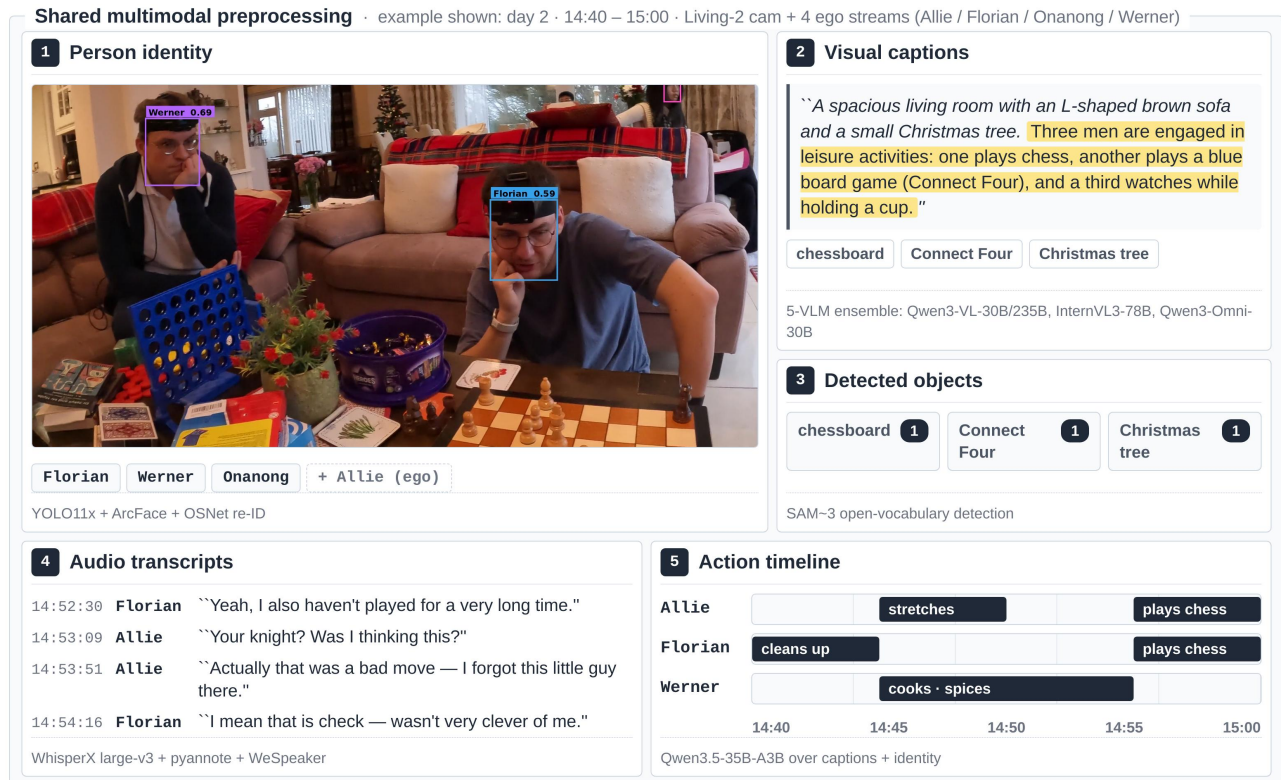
Shared multimodal preprocessing · example shown: day 2 · 14:40 – 15:00 · Living-2 cam + 4 ego streams (Allie / Florian / Onanong / Werner)

1 Person identity

Werner 0.69

Florian 0.59

Florian | Werner | Onanong | + Allie (ego)

YOLO11x + ArcFace + OSNet re-ID

2 Visual captions

``A spacious living room with an L-shaped brown sofa and a small Christmas tree. Three men are engaged in leisure activities: one plays chess, another plays a blue board game (Connect Four), and a third watches while holding a cup.''

chessboard | Connect Four | Christmas tree

5-VLM ensemble: Qwen3-VL-30B/235B, InternVL3-78B, Qwen3-Omni-30B

3 Detected objects

chessboard 1 | Connect Four 1 | Christmas tree 1

SAM~3 open-vocabulary detection

4 Audio transcripts

| | | |
|---|---|---|
| 14:52:30 | Florian | ``Yeah, I also haven't played for a very long time.'' |
| 14:53:09 | Allie | ``Your knight? Was I thinking this?'' |
| 14:53:51 | Allie | ``Actually that was a bad move — I forgot this little guy there.'' |
| 14:54:16 | Florian | ``I mean that is check — wasn't very clever of me.'' |

WhisperX large-v3 + pyannote + WeSpeaker

5 Action timeline

Allie: stretches, plays chess
Florian: cleans up, plays chess
Werner: cooks · spices

14:40 14:45 14:50 14:55 15:00

Qwen3.5-35B-A3B over captions + identity